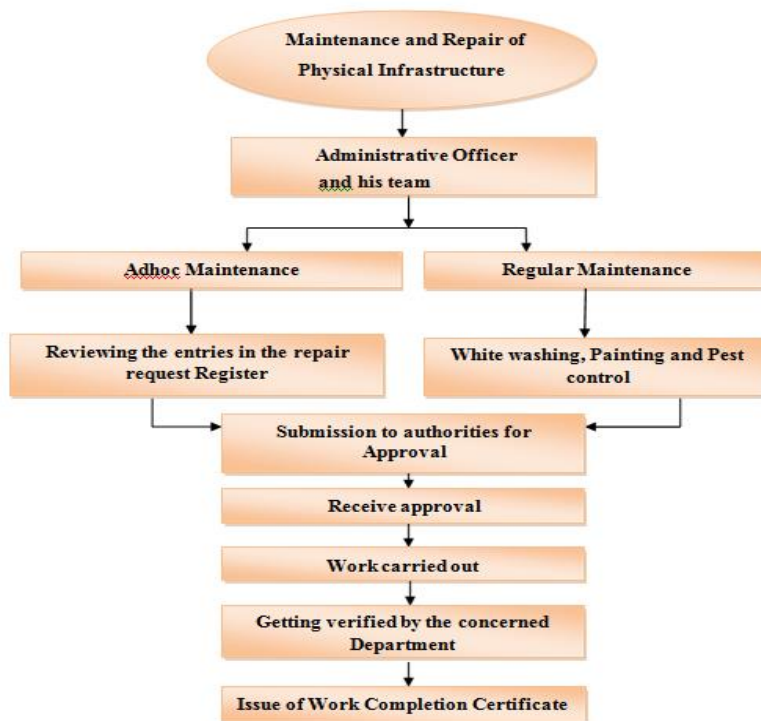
Maintenance and Repair of Physical Infrastructure

Administrative Officer and his team

Adhoc Maintenance

Regular Maintenance

Reviewing the entries in the repair request Register

White washing, Painting and Pest control

Submission to authorities for Approval

Receive approval

Work carried out

Getting verified by the concerned Department

Issue of Work Completion Certificate